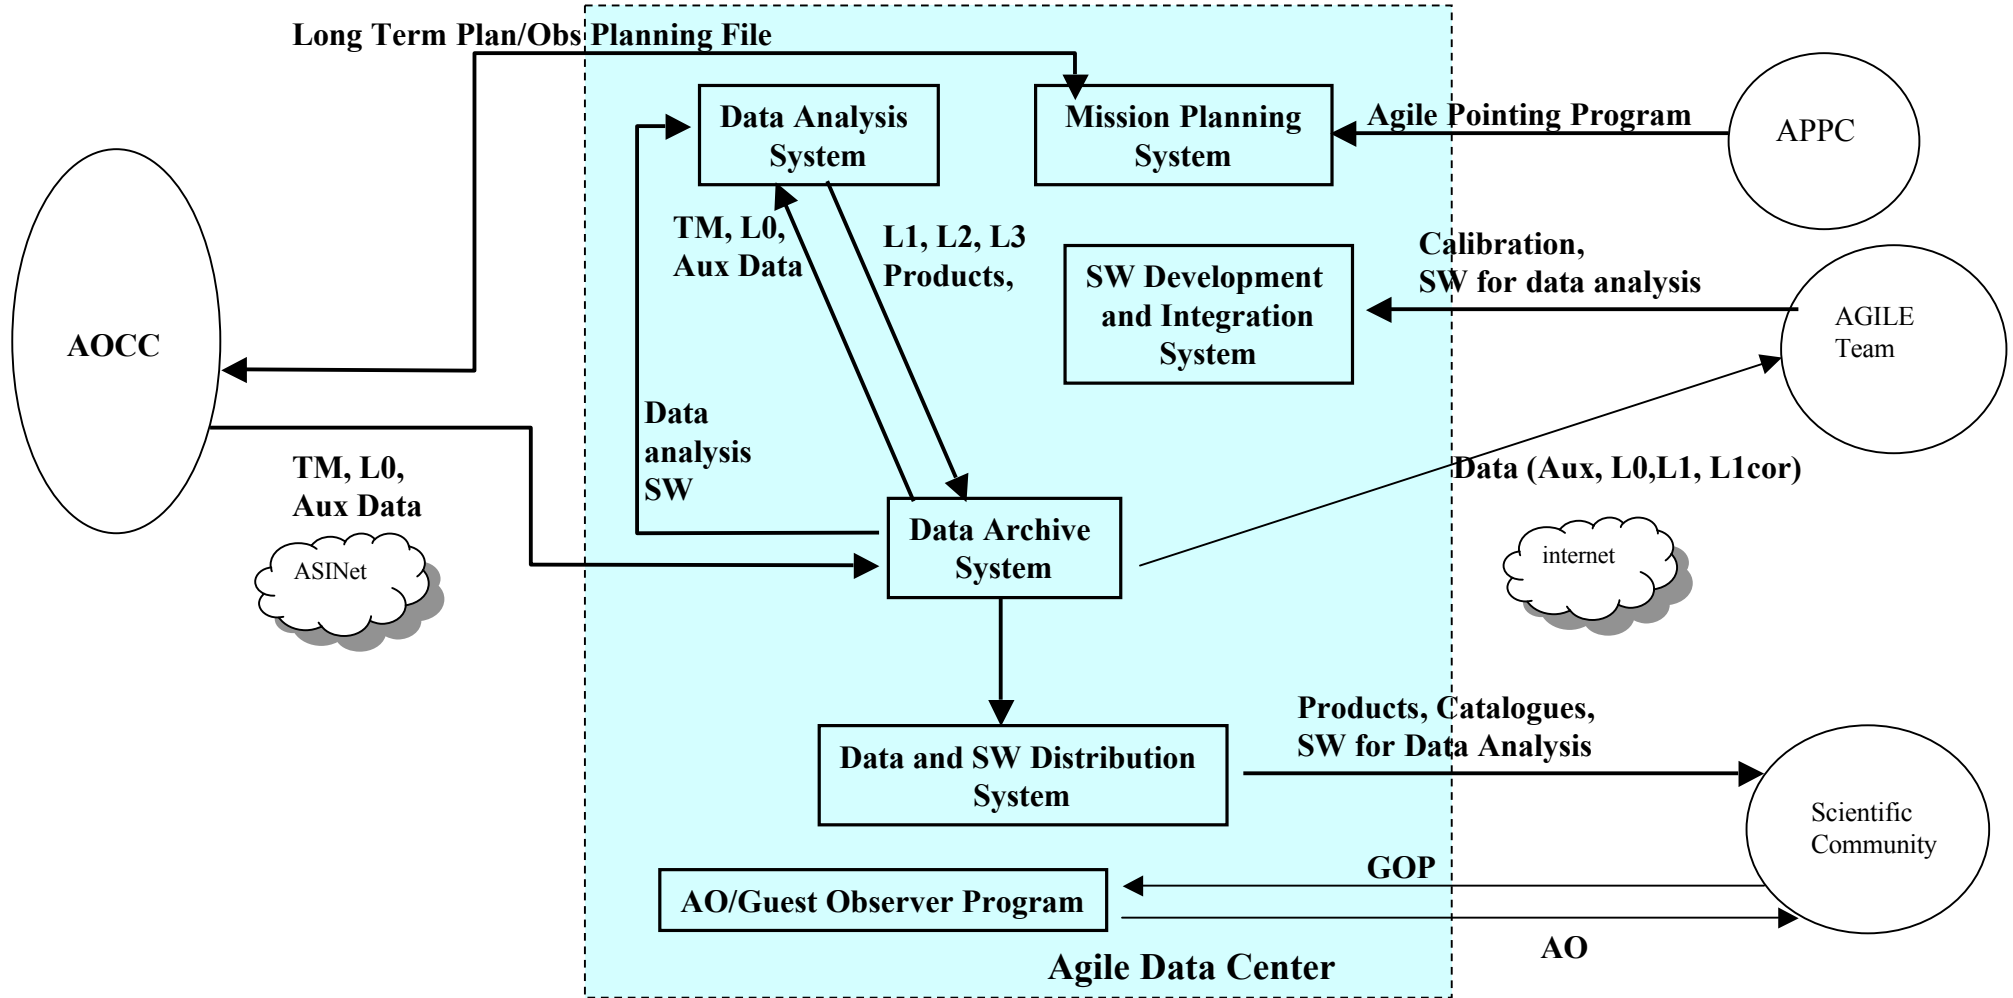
Long Term Plan/Obs Planning File

Data Analysis System

Mission Planning System

Agile Pointing Program

APPC

AOCC

TM, L0, Aux Data

L1, L2, L3 Products,

SW Development and Integration System

Calibration, SW for data analysis

AGILE Team

Data analysis SW

TM, L0, Aux Data

Data (Aux, L0,L1, L1cor)

Data Archive System

ASINet

internet

Products, Catalogues, SW for Data Analysis

Data and SW Distribution System

Scientific Community

GOP

AO/Guest Observer Program

AO

Agile Data Center